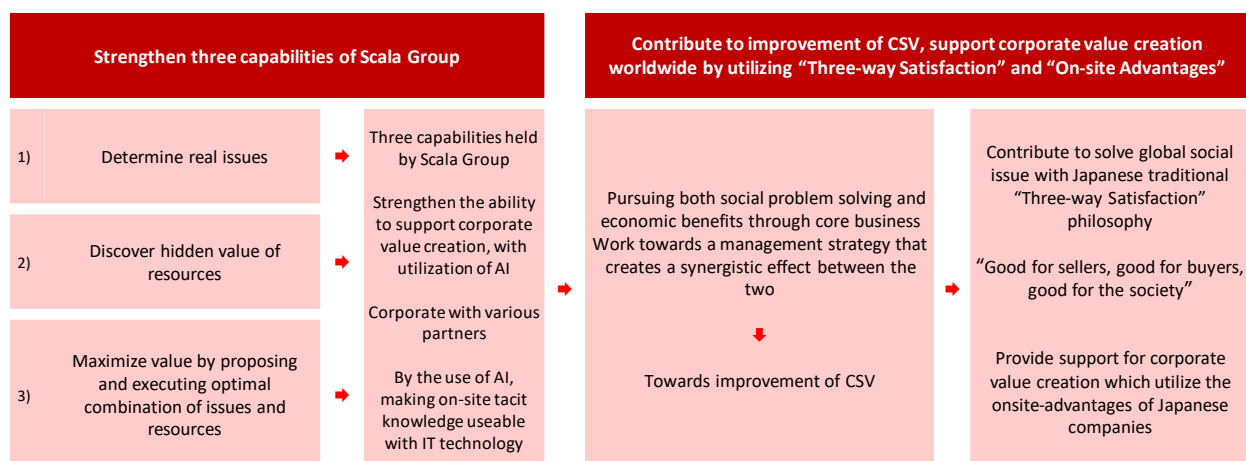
Strengthen three capabilities of Scala Group

Contribute to improvement of CSV, support corporate value creation worldwide by utilizing “Three-way Satisfaction” and “On-site Advantages”

1) Determine real issues

2) Discover hidden value of resources

3) Maximize value by proposing and executing optimal combination of issues and resources

Three capabilities held by Scala Group

Strengthen the ability to support corporate value creation, with utilization of AI

Corporate with various partners

By the use of AI, making on-site tacit knowledge useable with IT technology

Pursuing both social problem solving and economic benefits through core business Work towards a management strategy that creates a synergistic effect between the two

Towards improvement of CSV

Contribute to solve global social issue with Japanese traditional “Three-way Satisfaction” philosophy

“Good for sellers, good for buyers, good for the society”

Provide support for corporate value creation which utilize the onsite-advantages of Japanese companies